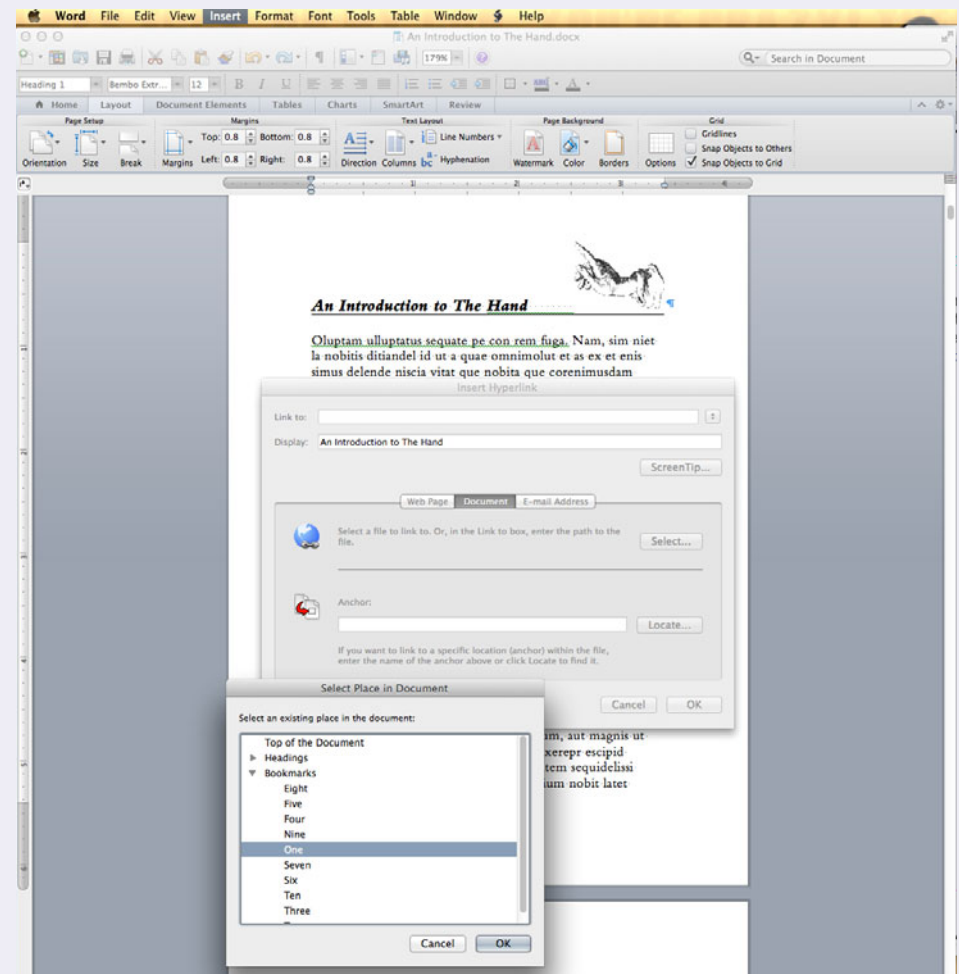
Word File Edit View Insert Format Font Tools Table Window Help

An Introduction to The Hand.docx

179%

Search in Document

Heading 1 Bembo Extr... 12

Home Layout Document Elements Tables Charts SmartArt Review

Page Setup Margins Text Layout Page Background Grid

Orientation Size Break Margins Top: 0.8 Bottom: 0.8 Left: 0.8 Right: 0.8 Direction Columns Line Numbers Hyphenation Watermark Color Borders Options Gridlines Snap Objects to Others Snap Objects to Grid

An Introduction to The Hand

Oluptam ulluptatus sequate pe con rem fuga. Nam, sim niet la nobitis ditiandel id ut a quae omnimolut et as ex et enis simus delende niscia vitat que nobita que corenimusdam

Insert Hyperlink

Link to:

Display: An Introduction to The Hand

ScreenTip...

Web Page Document E-mail Address

Select a file to link to. Or, in the Link to box, enter the path to the file.

Select...

Anchor:

Locate...

If you want to link to a specific location (anchor) within the file, enter the name of the anchor above or click Locate to find it.

Cancel OK

im, aut magnis ut xerepr escipid tem sequidelissi ium nobit latet

Select Place in Document

Select an existing place in the document:

Top of the Document
Headings
Bookmarks
Eight
Five
Four
Nine
One
Seven
Six
Ten
Three

Cancel OK